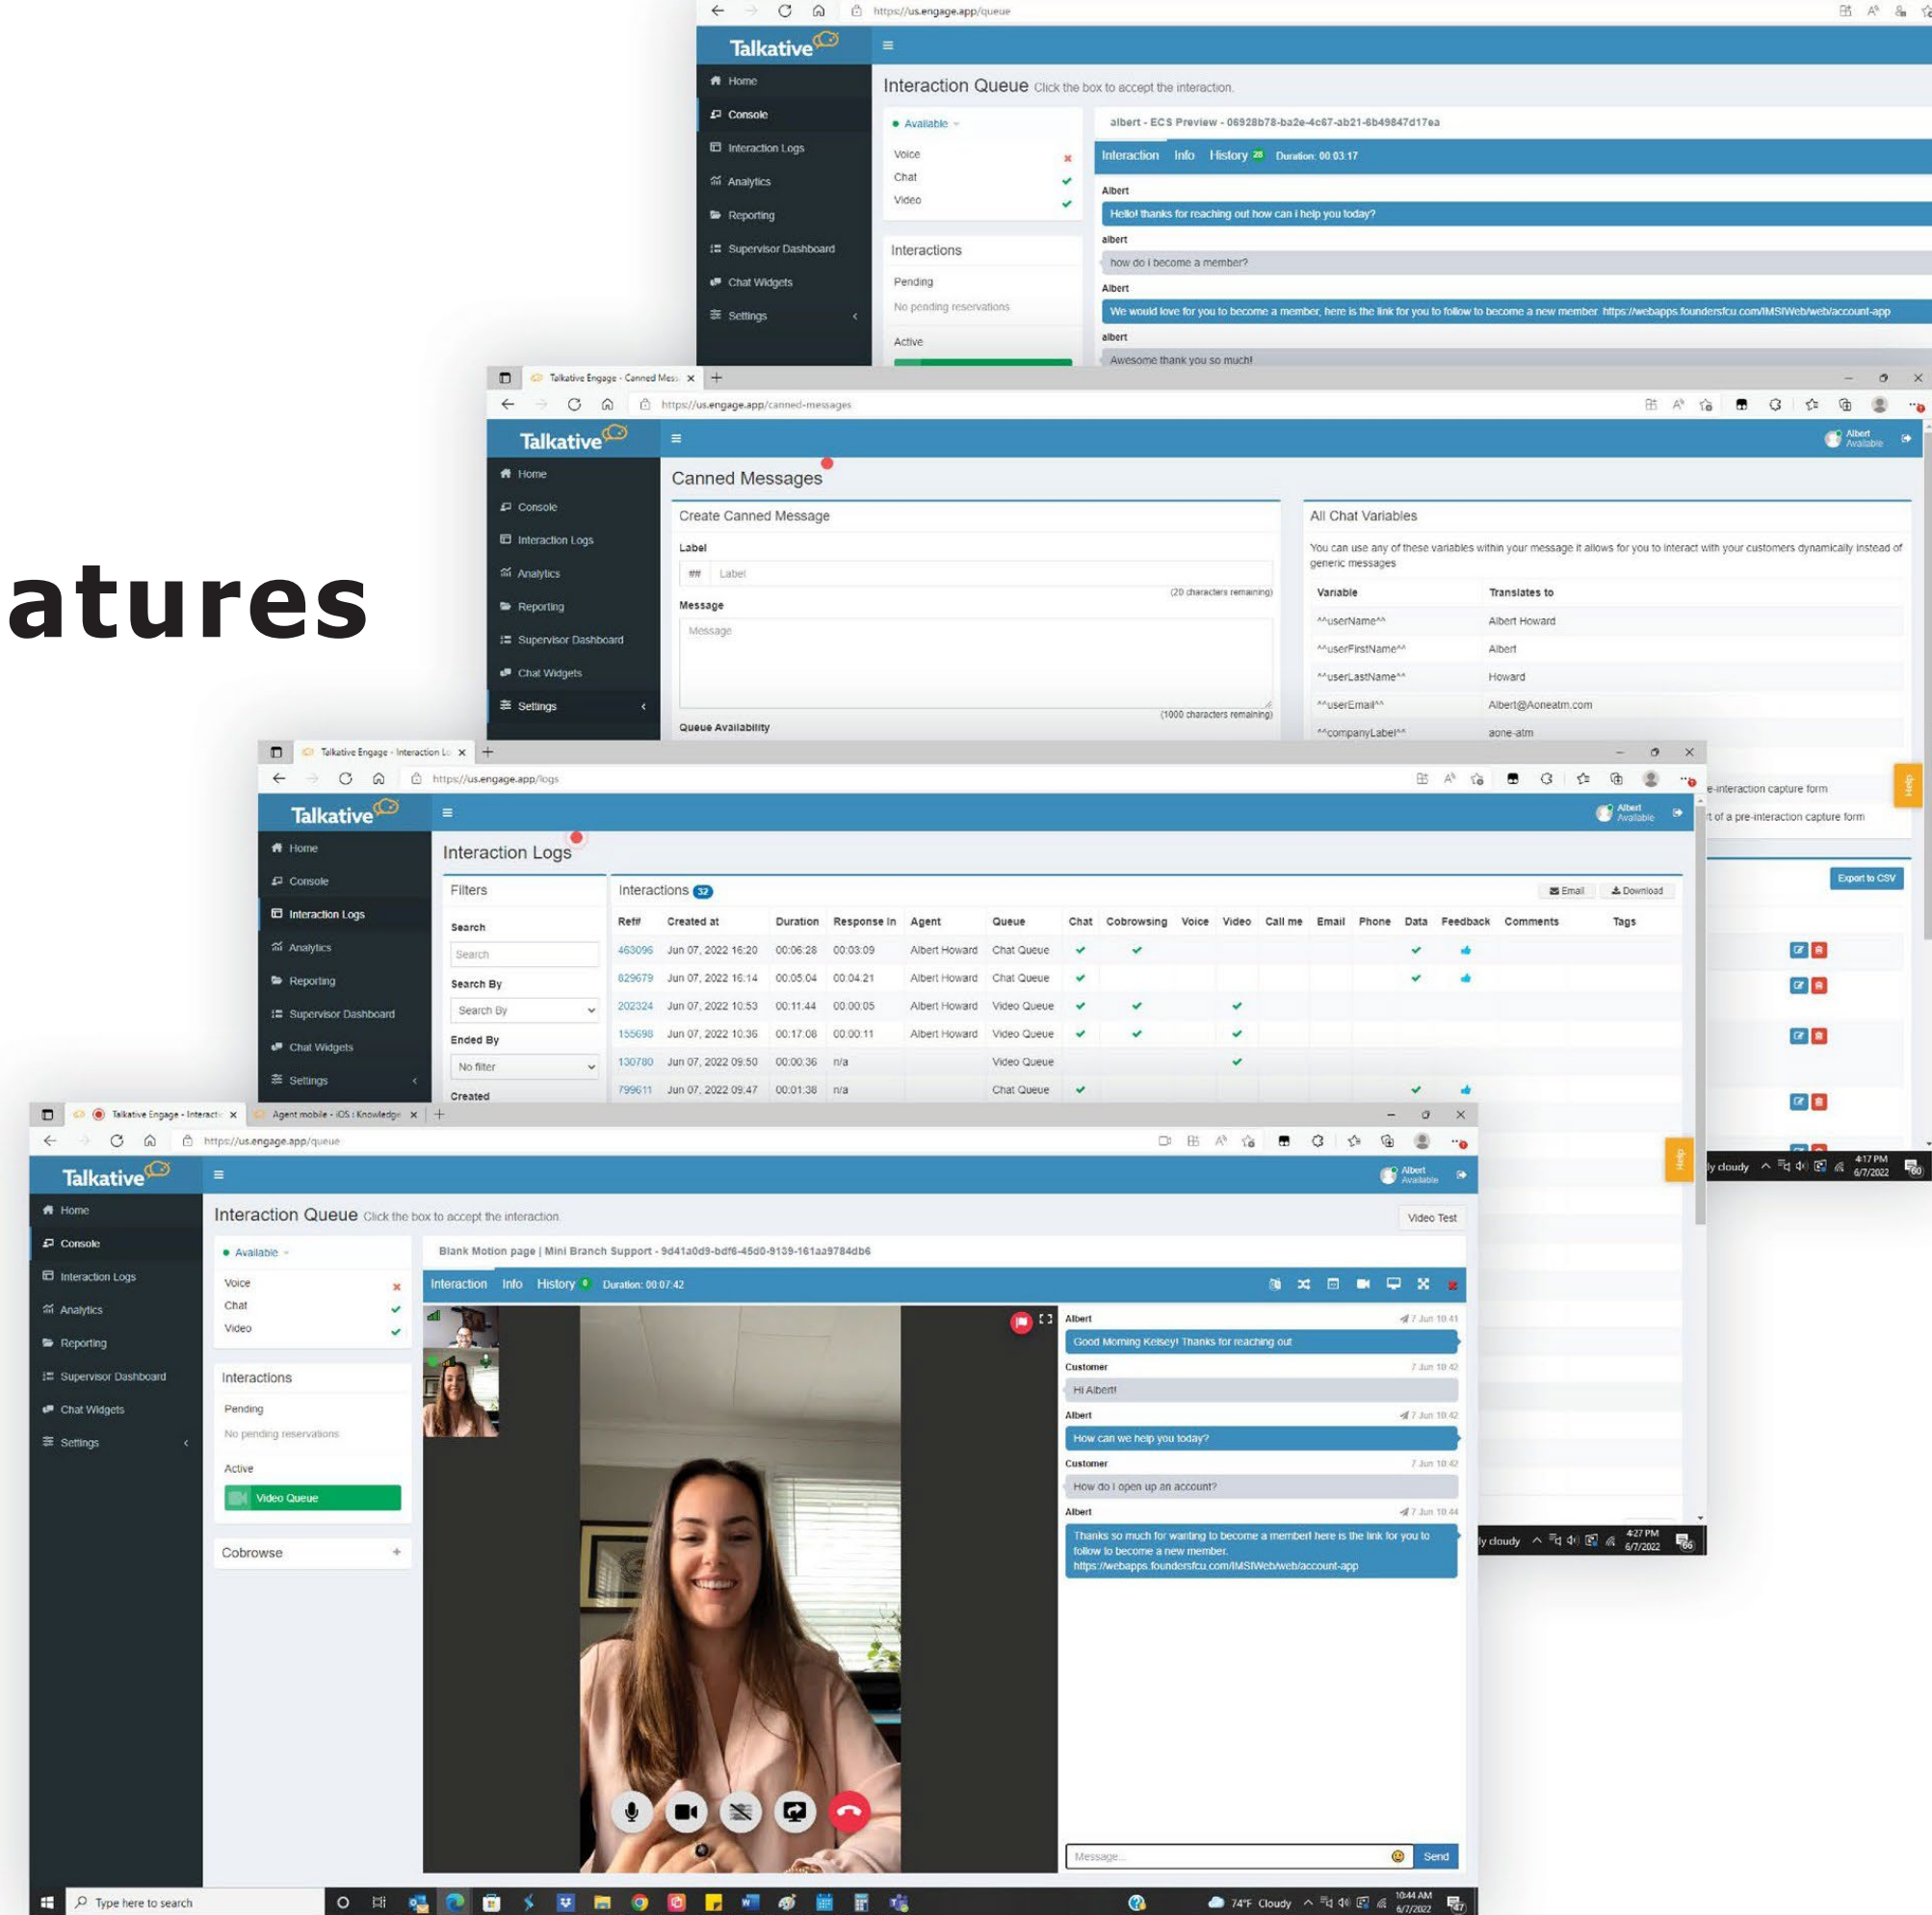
atures

https://us.engage.app/queue
Talkative
Home
Console
Interaction Logs
Analytics
Reporting
Supervisor Dashboard
Chat Widgets
Settings
Interaction Queue Click the box to accept the interaction.
Available
Voice
Chat
Video
Interactions
Pending
No pending reservations
Active
albert - ECS Preview - 06928b78-ba2e-4c67-ab21-6b49847d17ea
Interaction Info History Duration: 00:03:17
Albert
Hello! thanks for reaching out how can i help you today?
albert
how do i become a member?
Albert
We would love for you to become a member, here is the link for you to follow to become a new member https://webapps.foundersfcu.com/IMSIWeb/web/account-app
albert
Awesome thank you so much!

Talkative Engage - Canned Mess
https://us.engage.app/canned-messages
Talkative
Albert Available
Home
Console
Interaction Logs
Analytics
Reporting
Supervisor Dashboard
Chat Widgets
Settings
Canned Messages
Create Canned Message
Label
Label
(20 characters remaining)
Message
Message
(1000 characters remaining)
Queue Availability
All Chat Variables
You can use any of these variables within your message it allows for you to interact with your customers dynamically instead of generic messages
| Variable | Translates to |
|---|---|
| ^^userName^^ | Albert Howard |
| ^^userFirstName^^ | Albert |
| ^^userLastName^^ | Howard |
| ^^userEmail^^ | Albert@Aoneatm.com |
| ^^companyLabel^^ | aone-atm |
e-interaction capture form
t of a pre-interaction capture form
Export to CSV

Talkative Engage - Interaction L
https://us.engage.app/logs
Talkative
Albert Available
Home
Console
Interaction Logs
Analytics
Reporting
Supervisor Dashboard
Chat Widgets
Settings
Interaction Logs
Filters
Search
Search
Search By
Search By
Ended By
No filter
Created
Interactions 32
Email Download
| Ref# | Created at | Duration | Response In | Agent | Queue | Chat | Cobrowsing | Voice | Video | Call me | Email | Phone | Data | Feedback | Comments | Tags |
|---|---|---|---|---|---|---|---|---|---|---|---|---|---|---|---|---|
| 463096 | Jun 07, 2022 16:20 | 00:06:28 | 00:03:09 | Albert Howard | Chat Queue | ✔ | ✔ | | | | | | ✔ | 👍 | | |
| 629679 | Jun 07, 2022 16:14 | 00:05:04 | 00:04:21 | Albert Howard | Chat Queue | ✔ | | | | | | | ✔ | 👍 | | |
| 202324 | Jun 07, 2022 10:53 | 00:11:44 | 00:00:05 | Albert Howard | Video Queue | ✔ | ✔ | | ✔ | | | | | | | |
| 155698 | Jun 07, 2022 10:36 | 00:17:08 | 00:00:11 | Albert Howard | Video Queue | ✔ | ✔ | | ✔ | | | | | | | |
| 130780 | Jun 07, 2022 09:50 | 00:00:36 | n/a | | Video Queue | | | | ✔ | | | | | | | |
| 799611 | Jun 07, 2022 09:47 | 00:01:38 | n/a | | Chat Queue | ✔ | | | | | | | ✔ | 👍 | | |
ly cloudy 4:17 PM 6/7/2022

Talkative Engage - Interacti
Agent mobile - iOS : Knowledge
https://us.engage.app/queue
Talkative
Albert Available
Home
Console
Interaction Logs
Analytics
Reporting
Supervisor Dashboard
Chat Widgets
Settings
Interaction Queue Click the box to accept the interaction.
Video Test
Available
Voice
Chat
Video
Interactions
Pending
No pending reservations
Active
Video Queue
Cobrowse
Blank Motion page | Mini Branch Support - 9d41a0d9-bdf6-45d0-9139-161aa9784db6
Interaction Info History Duration: 00:07:42
Albert 7 Jun 10:41
Good Morning Kelsey! Thanks for reaching out
Customer 7 Jun 10:42
Hi Albert!
Albert 7 Jun 10:42
How can we help you today?
Customer 7 Jun 10:42
How do I open up an account?
Albert 7 Jun 10:44
Thanks so much for wanting to become a member! here is the link for you to follow to become a new member. https://webapps.foundersfcu.com/IMSIWeb/web/account-app
Message...
Send
ly cloudy 4:27 PM 6/7/2022
Type here to search
74°F Cloudy 10:44 AM 6/7/2022